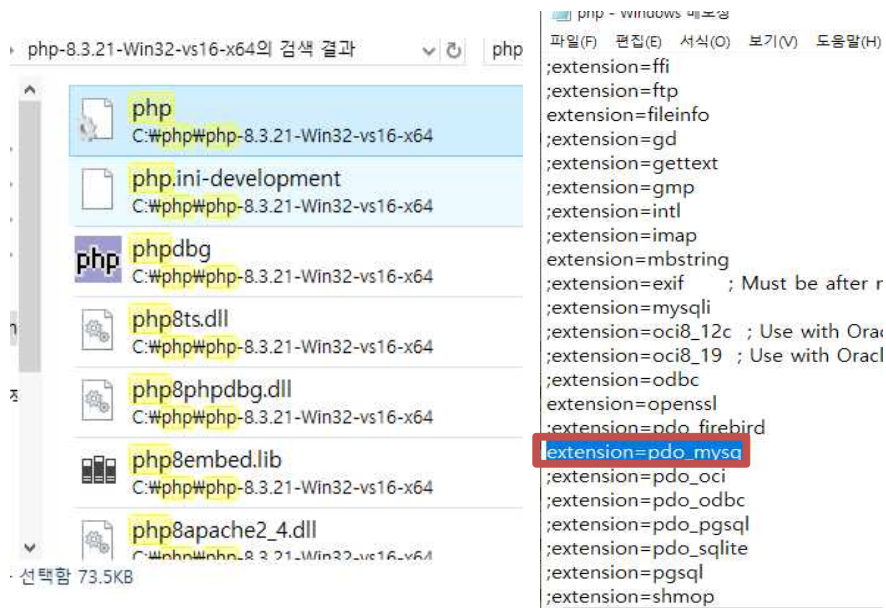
php-8.3.21-Win32-vs16-x64의 검색 결과

php

php
C:₩php₩php-8.3.21-Win32-vs16-x64

php.ini-development
C:₩php₩php-8.3.21-Win32-vs16-x64

phpdbg
C:₩php₩php-8.3.21-Win32-vs16-x64

php8ts.dll
C:₩php₩php-8.3.21-Win32-vs16-x64

php8phpdbg.dll
C:₩php₩php-8.3.21-Win32-vs16-x64

php8embed.lib
C:₩php₩php-8.3.21-Win32-vs16-x64

php8apache2_4.dll
C:₩php₩php-8.3.21-Win32-vs16-x64

선택함 73.5KB

php - Windows 메모장

파일(F) 편집(E) 서식(O) 보기(V) 도움말(H)

;extension=ffi
;extension=ftp
extension=fileinfo
;extension=gd
;extension=gettext
;extension=gmp
;extension=intl
;extension=imap
extension=mbstring
;extension=exif ; Must be after m
;extension=mysqli
;extension=oci8_12c ; Use with Orac
;extension=oci8_19 ; Use with Oracl
;extension=odbc
extension=openssl
;extension=pdo_firebird
extension=pdo_mysql
;extension=pdo_oci
;extension=pdo_odbc
;extension=pdo_pgsql
;extension=pdo_sqlite
;extension=pgsql
;extension=shmop